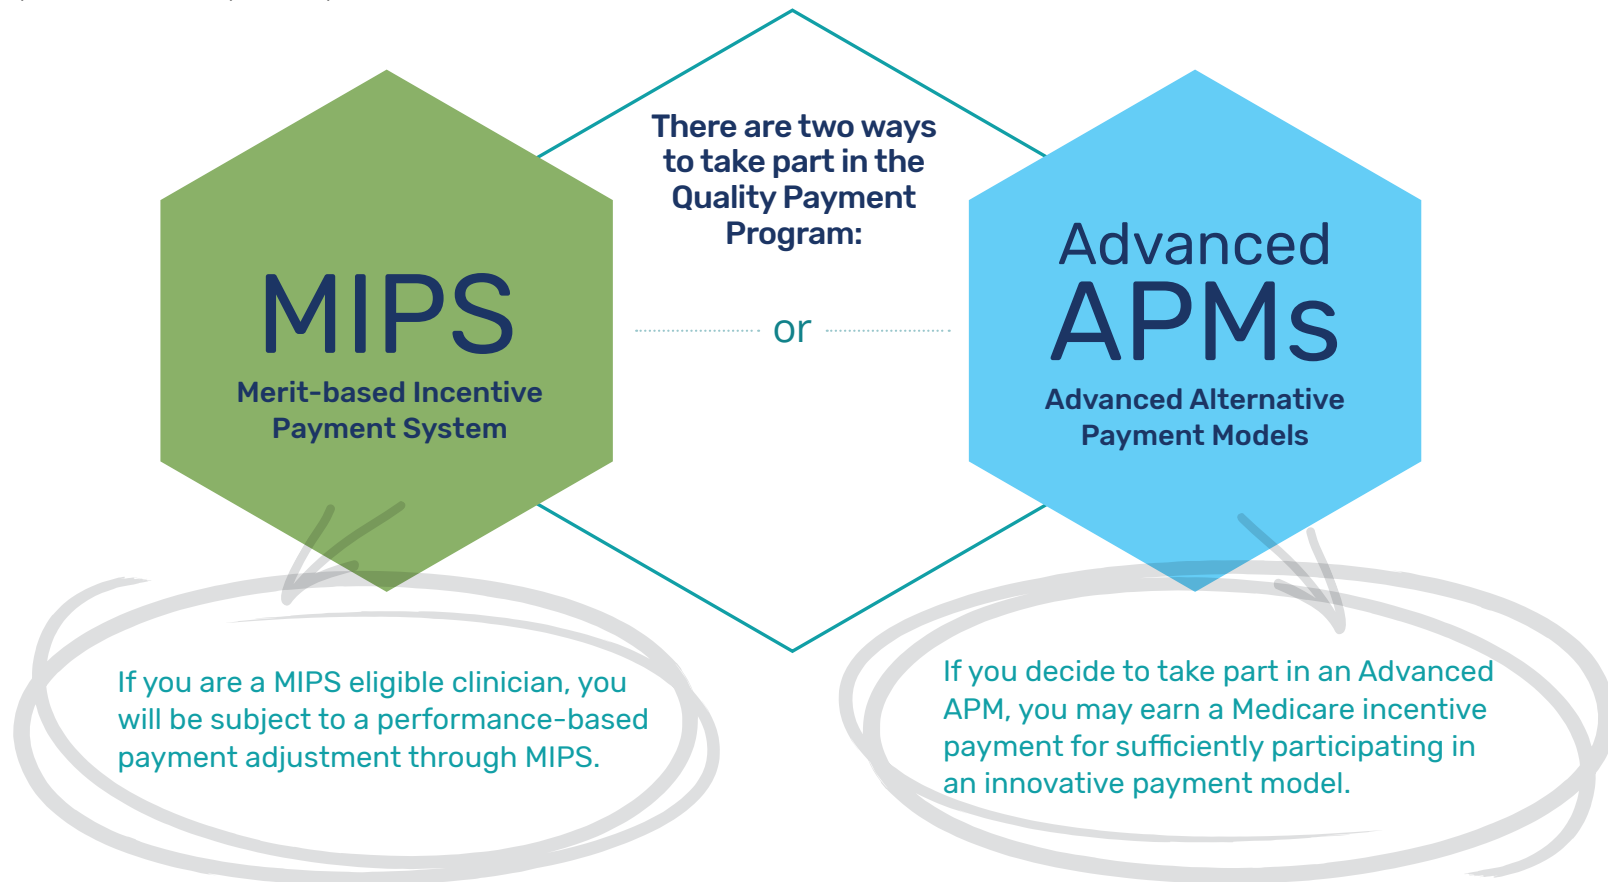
There are two ways to take part in the Quality Payment Program:

MIPS
Merit-based Incentive Payment System

or

Advanced APMs
Advanced Alternative Payment Models

If you are a MIPS eligible clinician, you will be subject to a performance-based payment adjustment through MIPS.

If you decide to take part in an Advanced APM, you may earn a Medicare incentive payment for sufficiently participating in an innovative payment model.